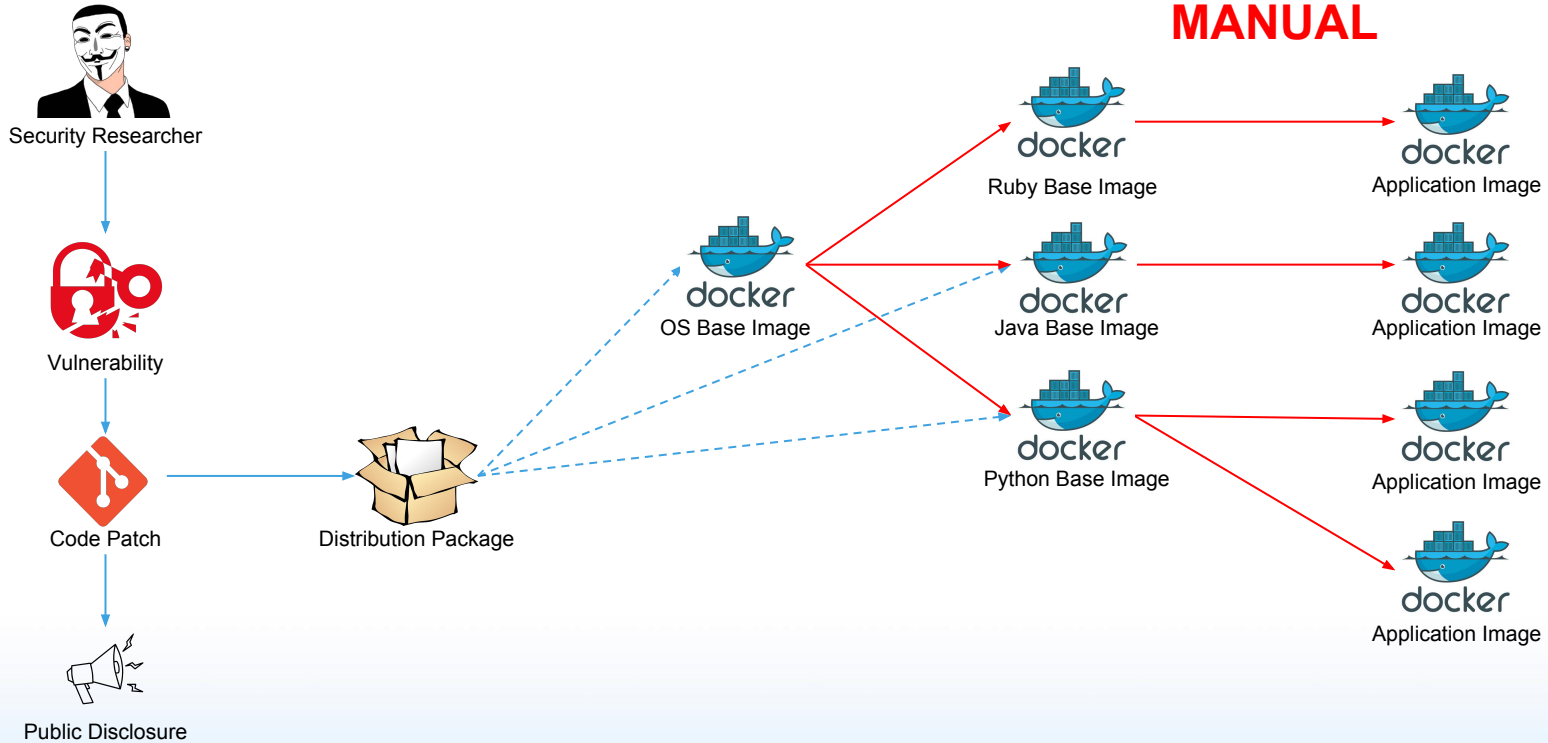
MANUAL

Security Researcher

Vulnerability

Code Patch

Public Disclosure

Distribution Package

docker
OS Base Image

docker
Ruby Base Image

docker
Java Base Image

docker
Python Base Image

docker
Application Image

docker
Application Image

docker
Application Image

docker
Application Image